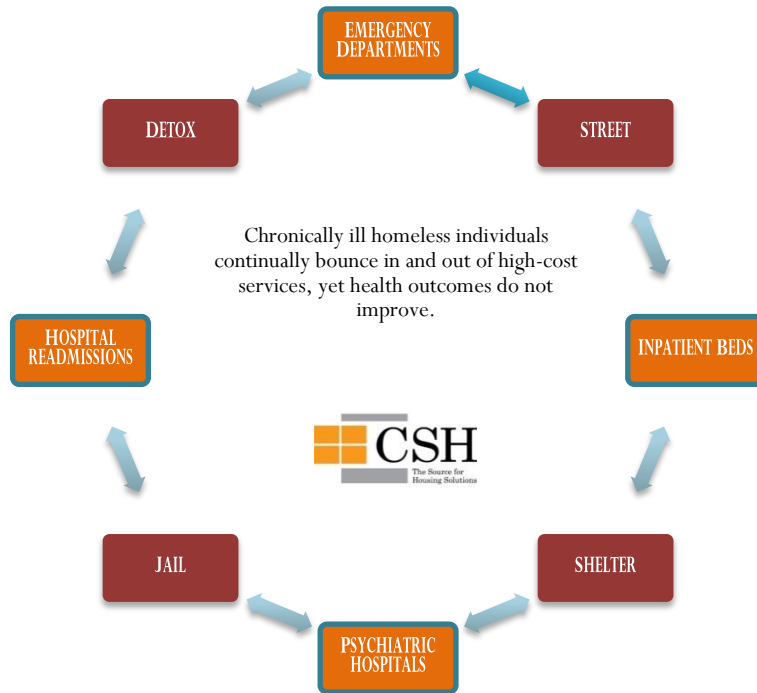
EMERGENCY DEPARTMENTS

DETOX

STREET

Chronically ill homeless individuals continually bounce in and out of high-cost services, yet health outcomes do not improve.

HOSPITAL READMISSIONS

INPATIENT BEDS

CSH
The Source for Housing Solutions

JAIL

SHELTER

PSYCHIATRIC HOSPITALS